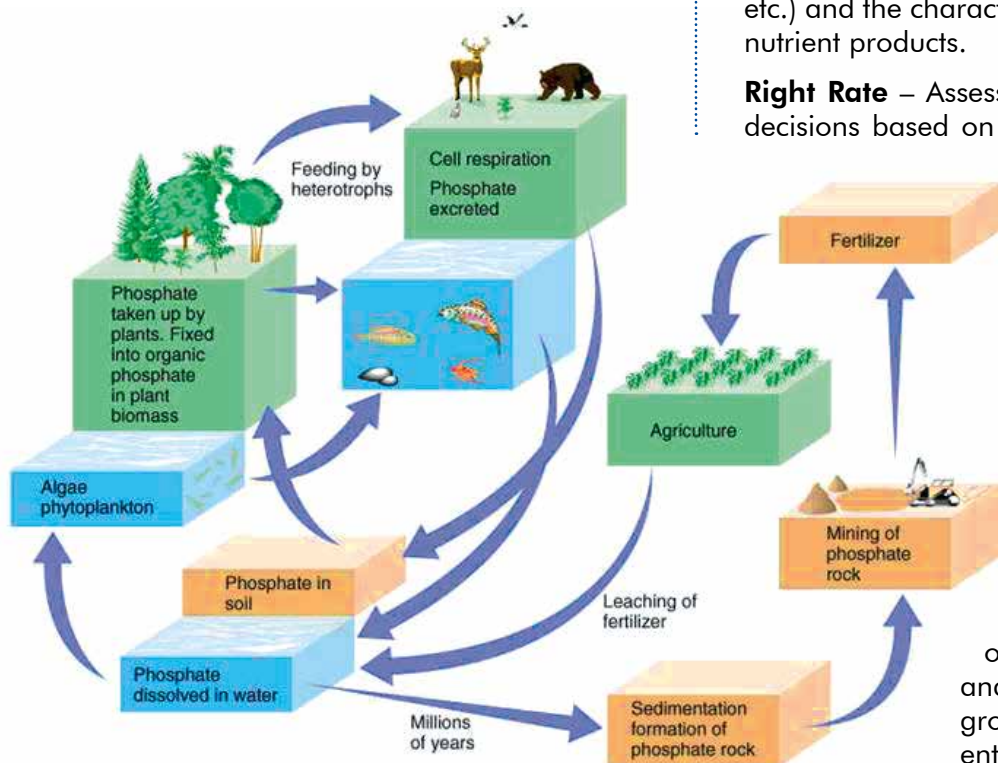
etc.) and the charac
nutrient products.

**Right Rate** – Asses
decisions based on

Feeding by heterotrophs

Cell respiration
Phosphate excreted

Phosphate taken up by plants. Fixed into organic phosphate in plant biomass

Algae phytoplankton

Phosphate in soil

Phosphate dissolved in water

Millions of years

Leaching of fertilizer

Agriculture

Fertilizer

Mining of phosphate rock

Sedimentation formation of phosphate rock

o
an
gro
ent